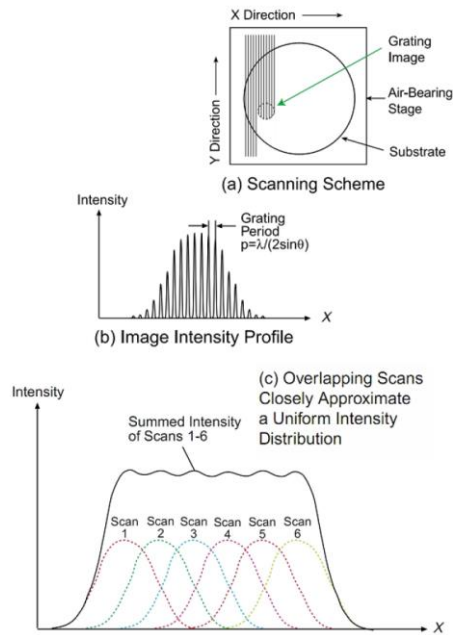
X Direction

Grating Image

Air-Bearing Stage

Y Direction

Substrate

(a) Scanning Scheme

Intensity

Grating Period $p=\lambda/(2\sin\theta)$

$X$

(b) Image Intensity Profile

Intensity

(c) Overlapping Scans Closely Approximate a Uniform Intensity Distribution

Summed Intensity of Scans 1-6

Scan 1

Scan 2

Scan 3

Scan 4

Scan 5

Scan 6

$X$